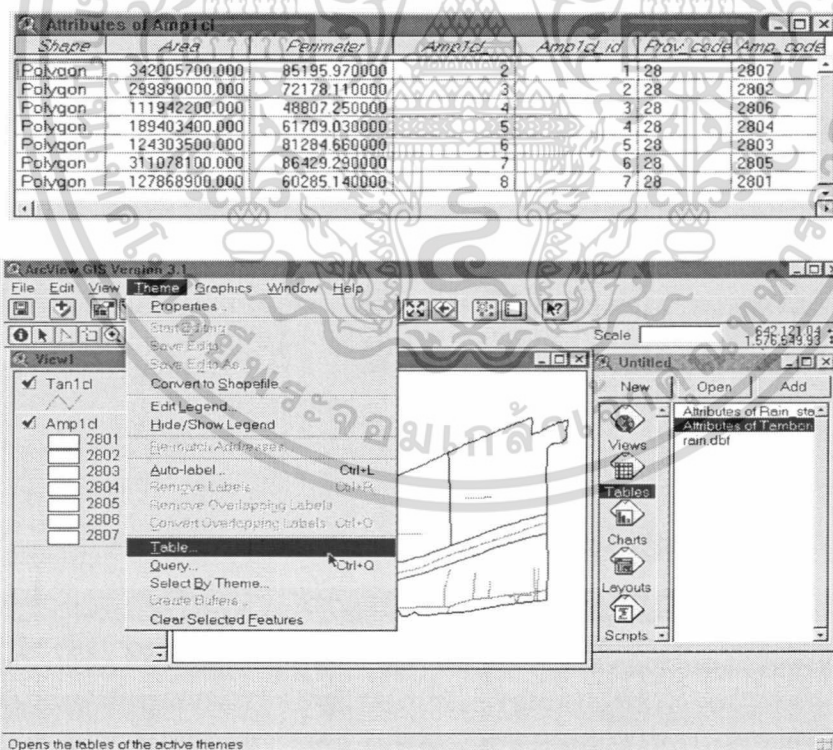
Attributes of Amp1cl

| Shape | Area | Perimeter | Amp1cl | Amp1cl_id | Prov_code | Amp_code |
|---|---|---|---|---|---|---|
| Polygon | 342005700.000 | 85195.970000 | 2 | 1 | 28 | 2807 |
| Polygon | 299890000.000 | 72178.110000 | 3 | 2 | 28 | 2802 |
| Polygon | 111942200.000 | 48807.250000 | 4 | 3 | 28 | 2806 |
| Polygon | 189403400.000 | 61709.030000 | 5 | 4 | 28 | 2804 |
| Polygon | 124303500.000 | 81284.660000 | 6 | 5 | 28 | 2803 |
| Polygon | 311078100.000 | 86429.290000 | 7 | 6 | 28 | 2805 |
| Polygon | 127868900.000 | 60285.140000 | 8 | 7 | 28 | 2801 |

ArcView GIS Version 3.1

File Edit View Theme Graphics Window Help

Properties...
Start Editing
Save Edits
Save Edits As...
Convert to Shapefile...
Edit Legend...
Hide/Show Legend
Re-match Addresses
Auto-label... Ctrl+L
Remove Labels Ctrl+R
Remove Overlapping Labels
Convert Overlapping Labels Ctrl+O
Table...
Query... Ctrl+Q
Select By Theme...
Create Buffers...
Clear Selected Features

Scale 642,121.04 1,576,649.93

View1
Tan1cl
Amp1cl
2801
2802
2803
2804
2805
2806
2807

Untitled
New Open Add
Views
Tables
Charts
Layouts
Scripts
Attributes of Rain_sta
Attributes of Tambon
rain.dbf

Opens the tables of the active themes